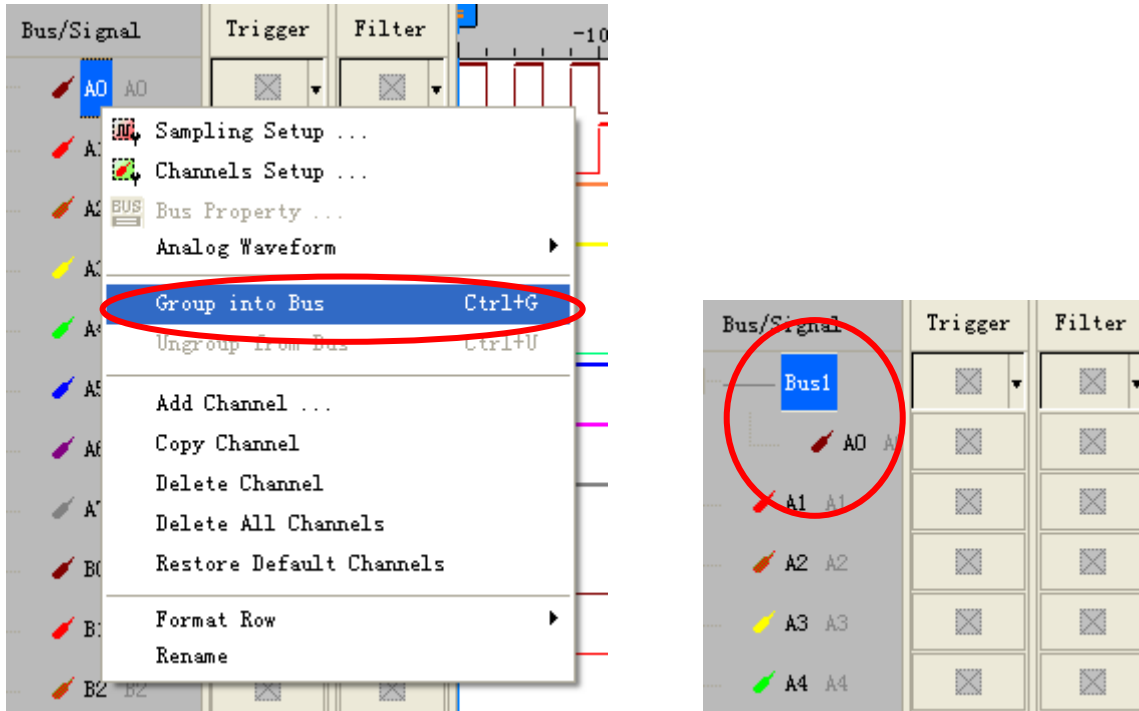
Bus/Signal
Trigger
Filter
-10
A0 A0
A1
A2
A3
A4
A5
A6
A7
B0
B1
B2 B2

Sampling Setup ...
Channels Setup ...
Bus Property ...
Analog Waveform
Group into Bus Ctrl+G
Ungroup from Bus Ctrl+U
Add Channel ...
Copy Channel
Delete Channel
Delete All Channels
Restore Default Channels
Format Row
Rename

Bus/Signal
Trigger
Filter
Bus1
A0 A
A1 A1
A2 A2
A3 A3
A4 A4